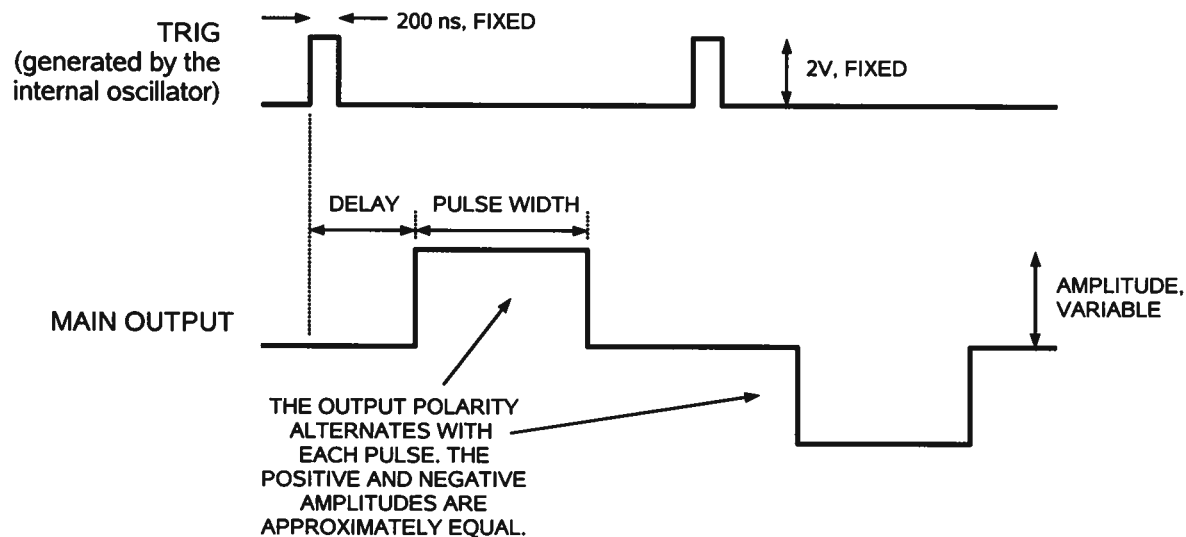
TRIG
(generated by the internal oscillator)

200 ns, FIXED

2V, FIXED

DELAY

PULSE WIDTH

MAIN OUTPUT

AMPLITUDE, VARIABLE

THE OUTPUT POLARITY ALTERNATES WITH EACH PULSE. THE POSITIVE AND NEGATIVE AMPLITUDES ARE APPROXIMATELY EQUAL.